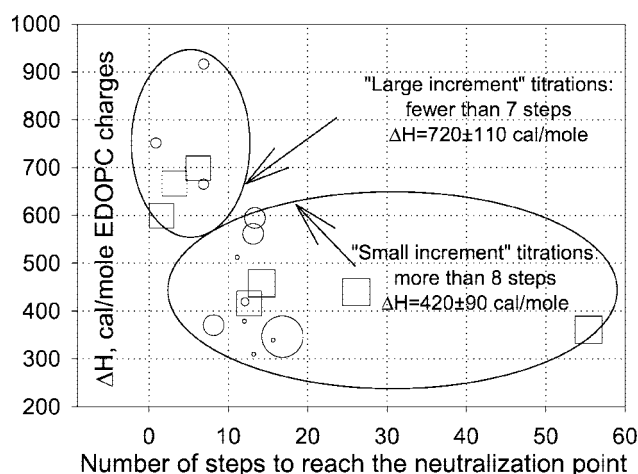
1000
900
800
700
600
500
400
300
200

$\Delta$H, cal/mole EDOPC charges

"Large increment" titrations: fewer than 7 steps $\Delta$H=720±110 cal/mole

"Small increment" titrations: more than 8 steps $\Delta$H=420±90 cal/mole

0 10 20 30 40 50 60

Number of steps to reach the neutralization point